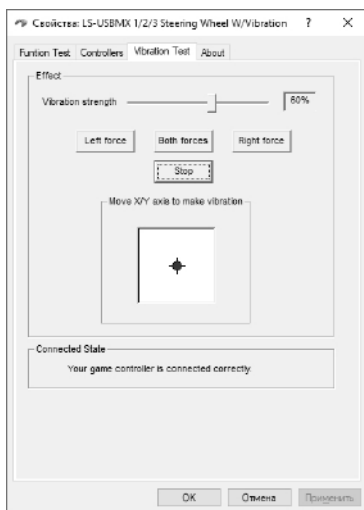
Свойства: LS-USBMX 1/2/3 Steering Wheel W/Vibration ? ×

Funtion Test Controllers Vibration Test About

Effect

Vibration strength 60%

Left force Both forces Right force

Stop

Move X/Y axis to make vibration

Connected State

Your game controller is connected correctly

OK Отмена Применить